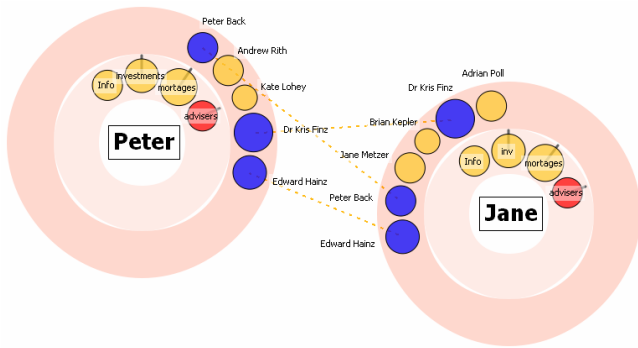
Peter Back
Andrew Rith
Info
investments
mortages
advisers
Kate Lohey
Peter
Dr Kris Finz
Edward Hainz
Adrian Poll
Dr Kris Finz
Brian Kepler
Jane Metzer
Info
inv
mortages
advisers
Peter Back
Jane
Edward Hainz